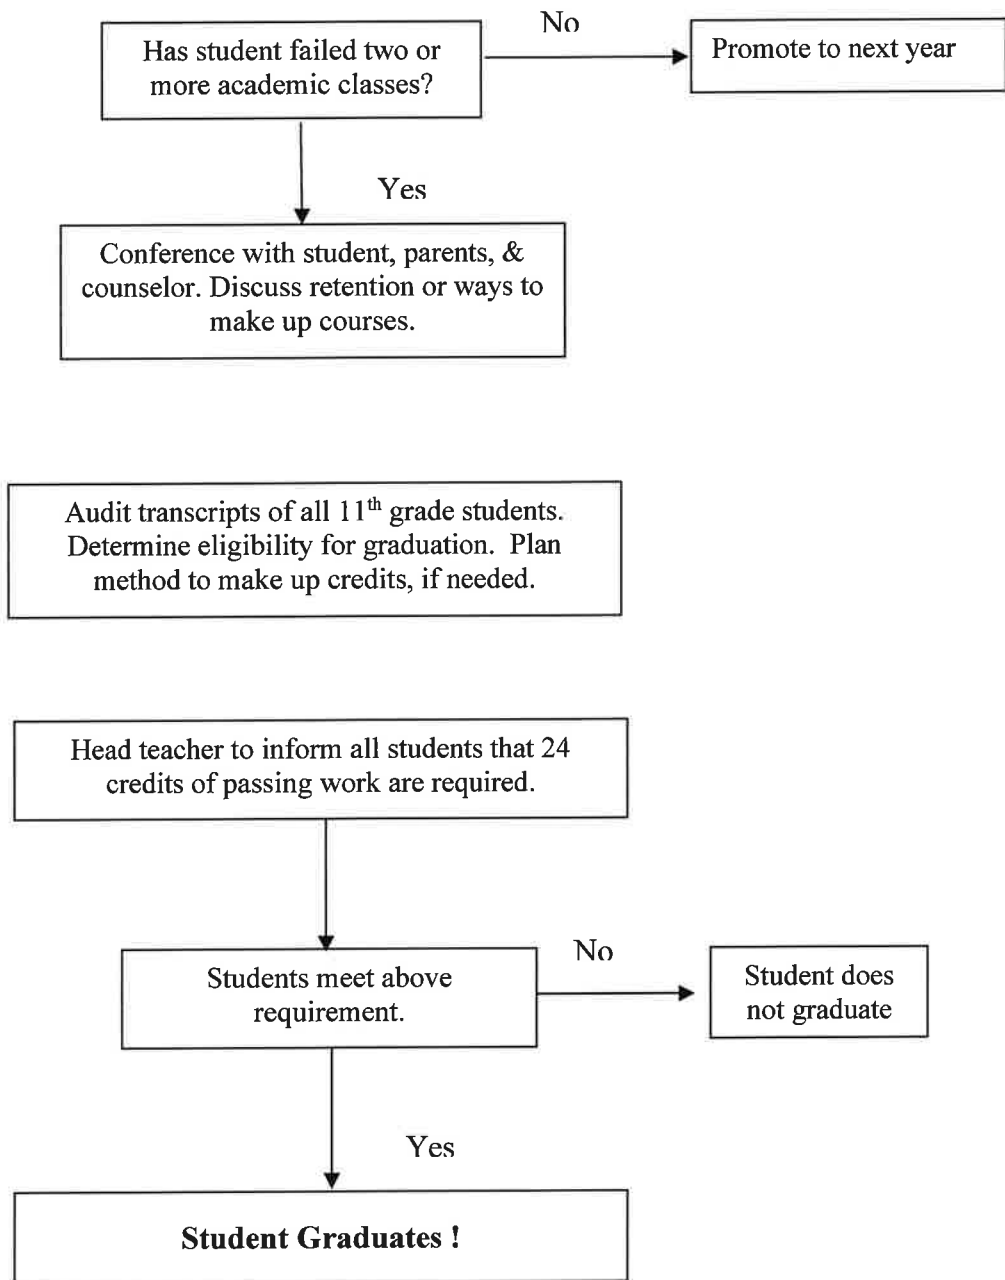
Has student failed two or more academic classes?

No

Promote to next year

Yes

Conference with student, parents, & counselor. Discuss retention or ways to make up courses.

Audit transcripts of all $11^{th}$ grade students. Determine eligibility for graduation. Plan method to make up credits, if needed.

Head teacher to inform all students that 24 credits of passing work are required.

Students meet above requirement.

No

Student does not graduate

Yes

**Student Graduates !**